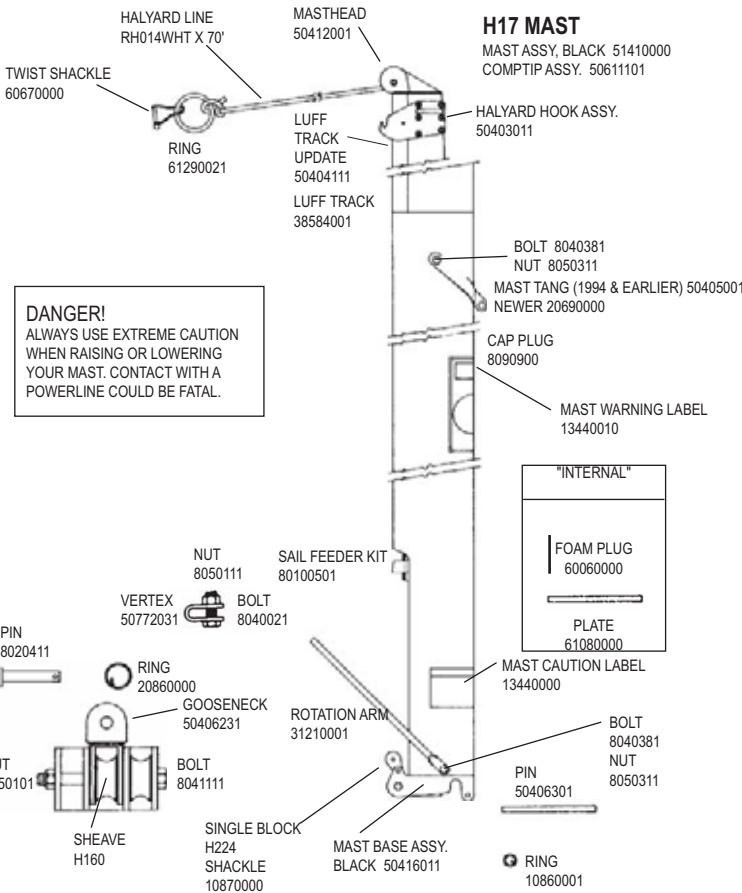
H17 MAST
MAST ASSY, BLACK 51410000
COMPTIP ASSY. 50611101

HALYARD LINE
RH014WHT X 70'

MASTHEAD
50412001

TWIST SHACKLE
60670000

RING
61290021

HALYARD HOOK ASSY.
50403011

LUFF
TRACK
UPDATE
50404111

LUFF TRACK
38584001

BOLT 8040381
NUT 8050311
MAST TANG (1994 & EARLIER) 50405001
NEWER 20690000

DANGER!
ALWAYS USE EXTREME CAUTION WHEN RAISING OR LOWERING YOUR MAST. CONTACT WITH A POWERLINE COULD BE FATAL.

CAP PLUG
8090900

MAST WARNING LABEL
13440010

"INTERNAL"

FOAM PLUG
60060000

PLATE
61080000

NUT
8050111

SAIL FEEDER KIT
80100501

VERTEX
50772031

BOLT
8040021

PIN
8020411

RING
20860000

GOOSENECK
50406231

MAST CAUTION LABEL
13440000

ROTATION ARM
31210001

BOLT
8040381
NUT
8050311

UT
50101

BOLT
8041111

PIN
50406301

SHEAVE
H160

SINGLE BLOCK
H224
SHACKLE
10870000

MAST BASE ASSY.
BLACK 50416011

RING
10860001